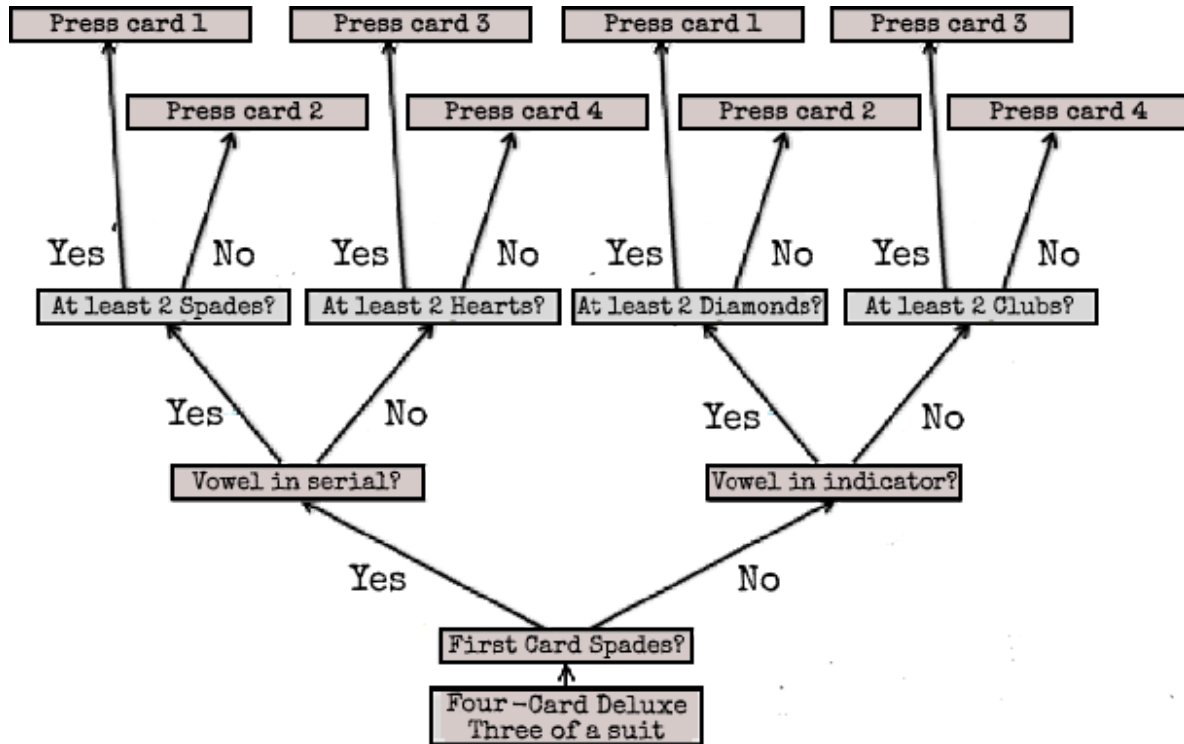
Press card 1

Press card 2

Yes

No

At least 2 Spades?

Press card 3

Press card 4

Yes

No

At least 2 Hearts?

Press card 1

Press card 2

Yes

No

At least 2 Diamonds?

Press card 3

Press card 4

Yes

No

At least 2 Clubs?

Yes

No

Vowel in serial?

Yes

No

Vowel in indicator?

Yes

No

First Card Spades?

Four-Card Deluxe
Three of a suit